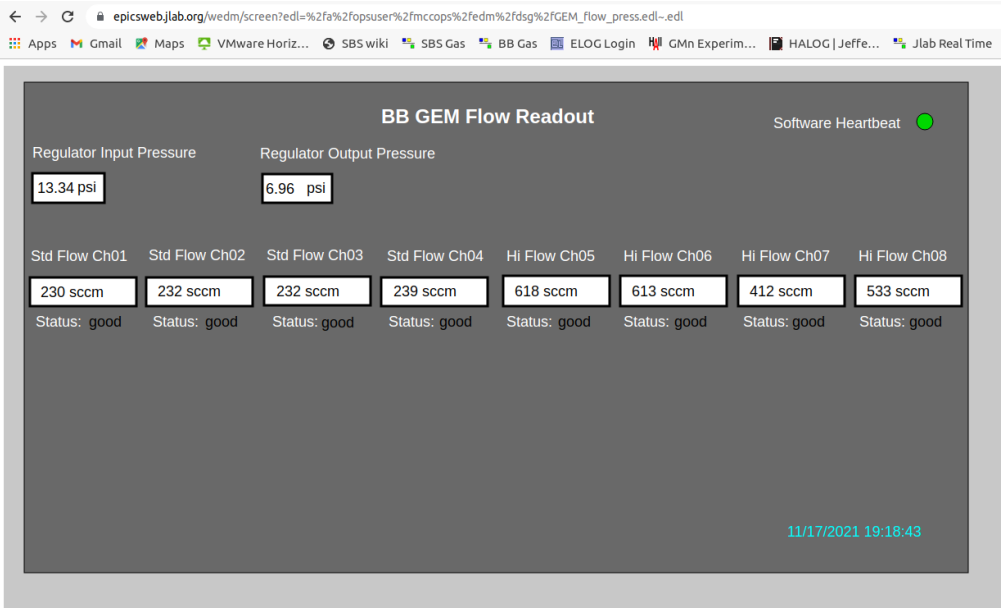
epicsweb.jlab.org/wedm/screen?edl=%2fa%2fopsuser%2fmccops%2fedm%2fdsg%2fGEM_flow_press.edl~.edl

Apps Gmail Maps VMware Horiz... SBS wiki SBS Gas BB Gas ELOG Login GMn Experim... HALOG | Jeffe... Jlab Real Time

BB GEM Flow Readout

Software Heartbeat

Regulator Input Pressure

13.34 psi

Regulator Output Pressure

6.96 psi

| Std Flow Ch01 | Std Flow Ch02 | Std Flow Ch03 | Std Flow Ch04 | Hi Flow Ch05 | Hi Flow Ch06 | Hi Flow Ch07 | Hi Flow Ch08 |
|---|---|---|---|---|---|---|---|
| 230 sccm | 232 sccm | 232 sccm | 239 sccm | 618 sccm | 613 sccm | 412 sccm | 533 sccm |
| Status: good | Status: good | Status: good | Status: good | Status: good | Status: good | Status: good | Status: good |

11/17/2021 19:18:43